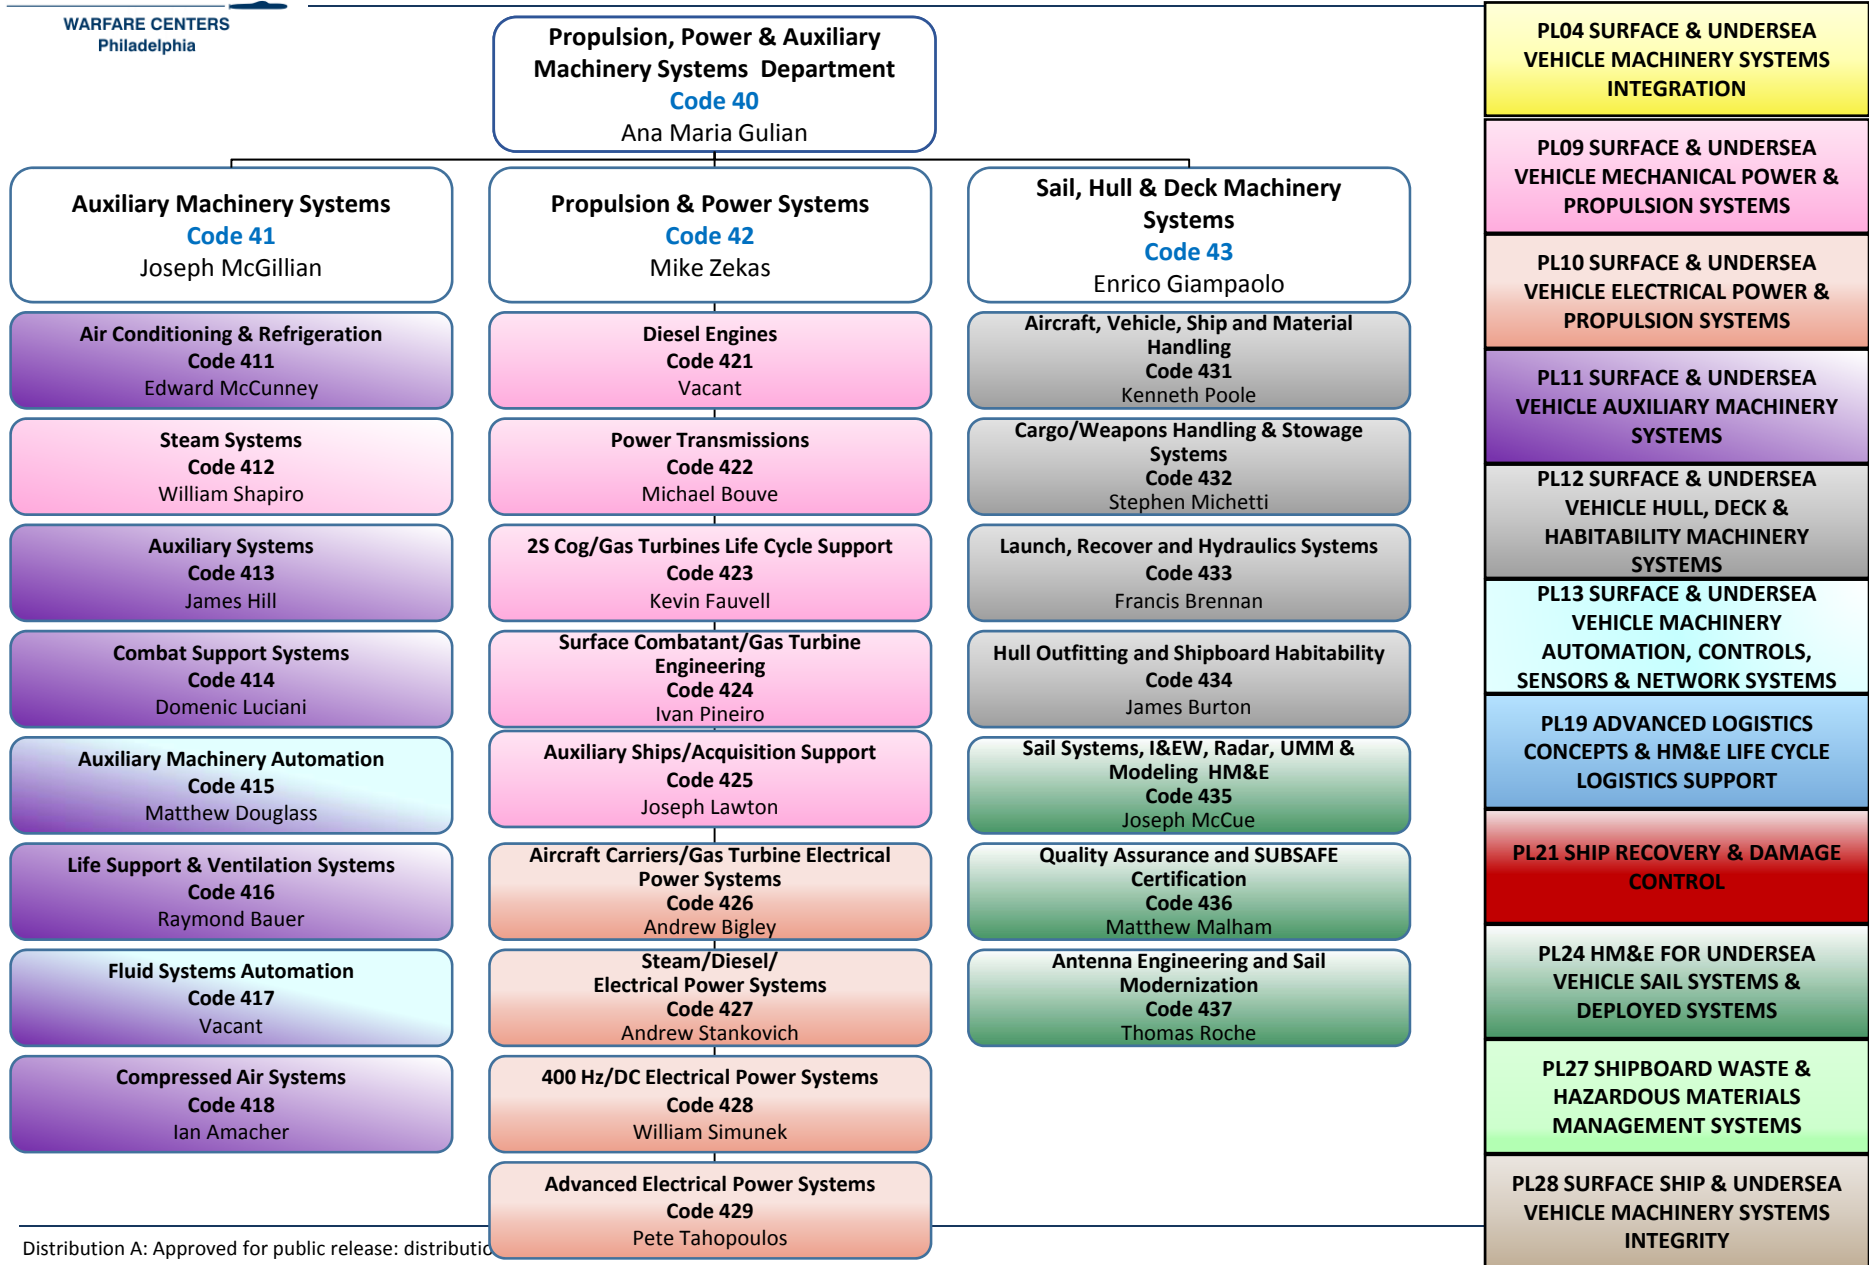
WARFARE CENTERS
Philadelphia

Propulsion, Power & Auxiliary Machinery Systems Department
Code 40
Ana Maria Gulian

Auxiliary Machinery Systems
Code 41
Joseph McGillian

Air Conditioning & Refrigeration
Code 411
Edward McCunney

Steam Systems
Code 412
William Shapiro

Auxiliary Systems
Code 413
James Hill

Combat Support Systems
Code 414
Domenic Luciani

Auxiliary Machinery Automation
Code 415
Matthew Douglass

Life Support & Ventilation Systems
Code 416
Raymond Bauer

Fluid Systems Automation
Code 417
Vacant

Compressed Air Systems
Code 418
Ian Amacher

Propulsion & Power Systems
Code 42
Mike Zekas

Diesel Engines
Code 421
Vacant

Power Transmissions
Code 422
Michael Bouve

2S Cog/Gas Turbines Life Cycle Support
Code 423
Kevin Fauvell

Surface Combatant/Gas Turbine Engineering
Code 424
Ivan Pineiro

Auxiliary Ships/Acquisition Support
Code 425
Joseph Lawton

Aircraft Carriers/Gas Turbine Electrical Power Systems
Code 426
Andrew Bigley

Steam/Diesel/ Electrical Power Systems
Code 427
Andrew Stankovich

400 Hz/DC Electrical Power Systems
Code 428
William Simunek

Advanced Electrical Power Systems
Code 429
Pete Tahopoulos

Sail, Hull & Deck Machinery Systems
Code 43
Enrico Giampaolo

Aircraft, Vehicle, Ship and Material Handling
Code 431
Kenneth Poole

Cargo/Weapons Handling & Stowage Systems
Code 432
Stephen Michetti

Launch, Recover and Hydraulics Systems
Code 433
Francis Brennan

Hull Outfitting and Shipboard Habitability
Code 434
James Burton

Sail Systems, I&EW, Radar, UMM & Modeling HM&E
Code 435
Joseph McCue

Quality Assurance and SUBSAFE Certification
Code 436
Matthew Malham

Antenna Engineering and Sail Modernization
Code 437
Thomas Roche

PL04 SURFACE & UNDERSEA VEHICLE MACHINERY SYSTEMS INTEGRATION

PL09 SURFACE & UNDERSEA VEHICLE MECHANICAL POWER & PROPULSION SYSTEMS

PL10 SURFACE & UNDERSEA VEHICLE ELECTRICAL POWER & PROPULSION SYSTEMS

PL11 SURFACE & UNDERSEA VEHICLE AUXILIARY MACHINERY SYSTEMS

PL12 SURFACE & UNDERSEA VEHICLE HULL, DECK & HABITABILITY MACHINERY SYSTEMS

PL13 SURFACE & UNDERSEA VEHICLE MACHINERY AUTOMATION, CONTROLS, SENSORS & NETWORK SYSTEMS

PL19 ADVANCED LOGISTICS CONCEPTS & HM&E LIFE CYCLE LOGISTICS SUPPORT

PL21 SHIP RECOVERY & DAMAGE CONTROL

PL24 HM&E FOR UNDERSEA VEHICLE SAIL SYSTEMS & DEPLOYED SYSTEMS

PL27 SHIPBOARD WASTE & HAZARDOUS MATERIALS MANAGEMENT SYSTEMS

PL28 SURFACE SHIP & UNDERSEA VEHICLE MACHINERY SYSTEMS INTEGRITY

Distribution A: Approved for public release: distributio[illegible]